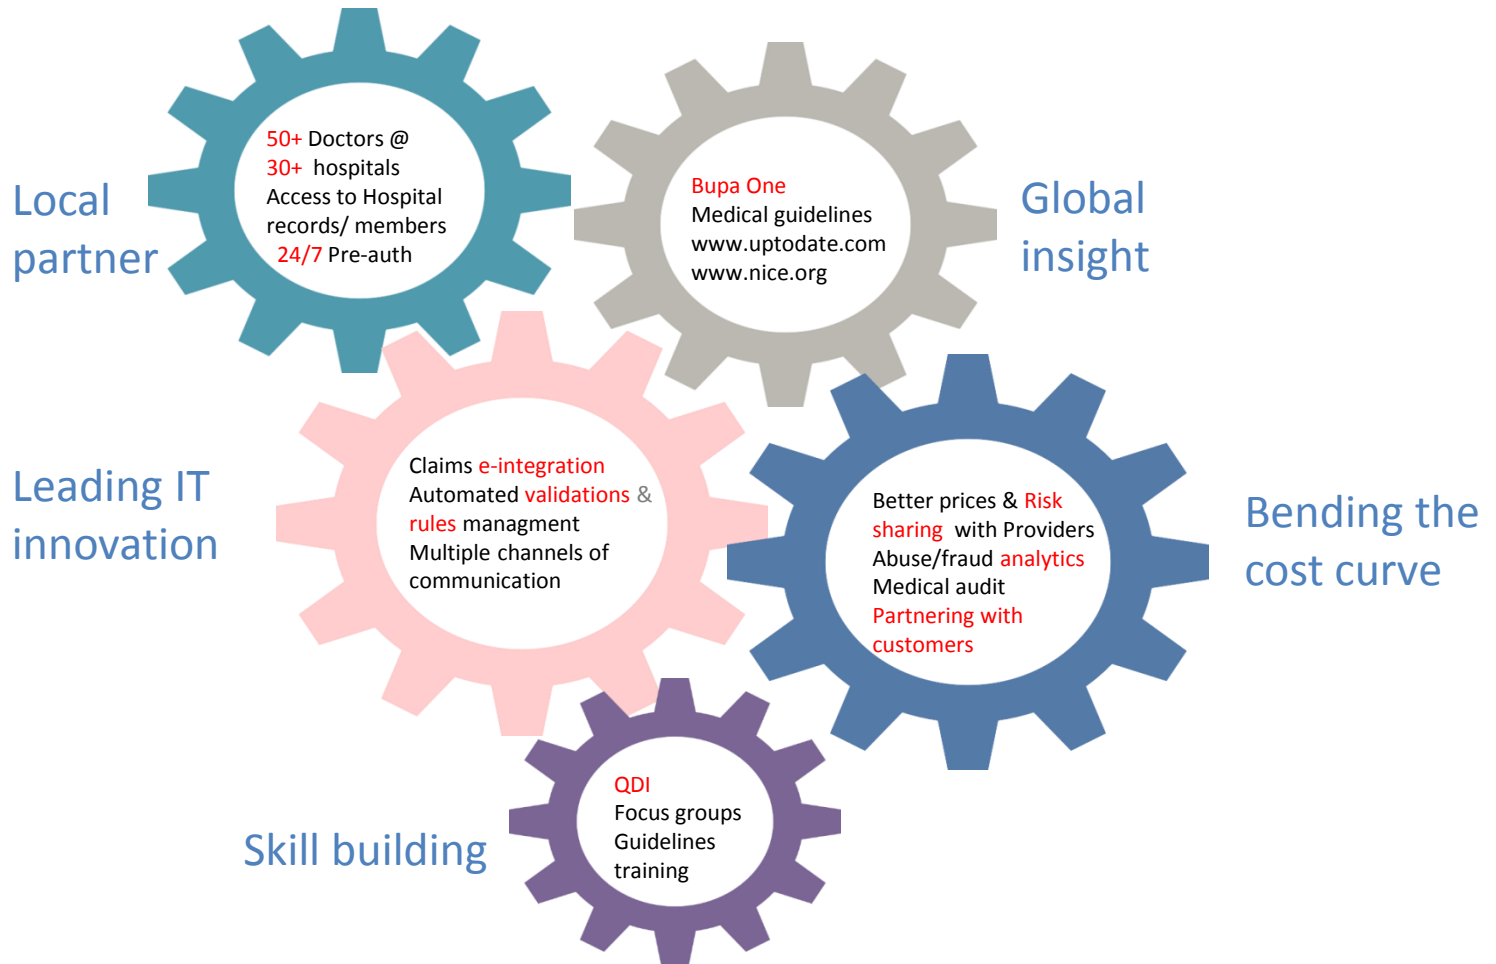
Local partner

50+ Doctors @ 30+ hospitals
Access to Hospital records/ members
24/7 Pre-auth

Bupa One
Medical guidelines
www.uptodate.com
www.nice.org

Global insight

Leading IT innovation

Claims e-integration
Automated validations & rules managment
Multiple channels of communication

Better prices & Risk sharing with Providers
Abuse/fraud analytics
Medical audit
Partnering with customers

Bending the cost curve

QDI
Focus groups
Guidelines
training

Skill building